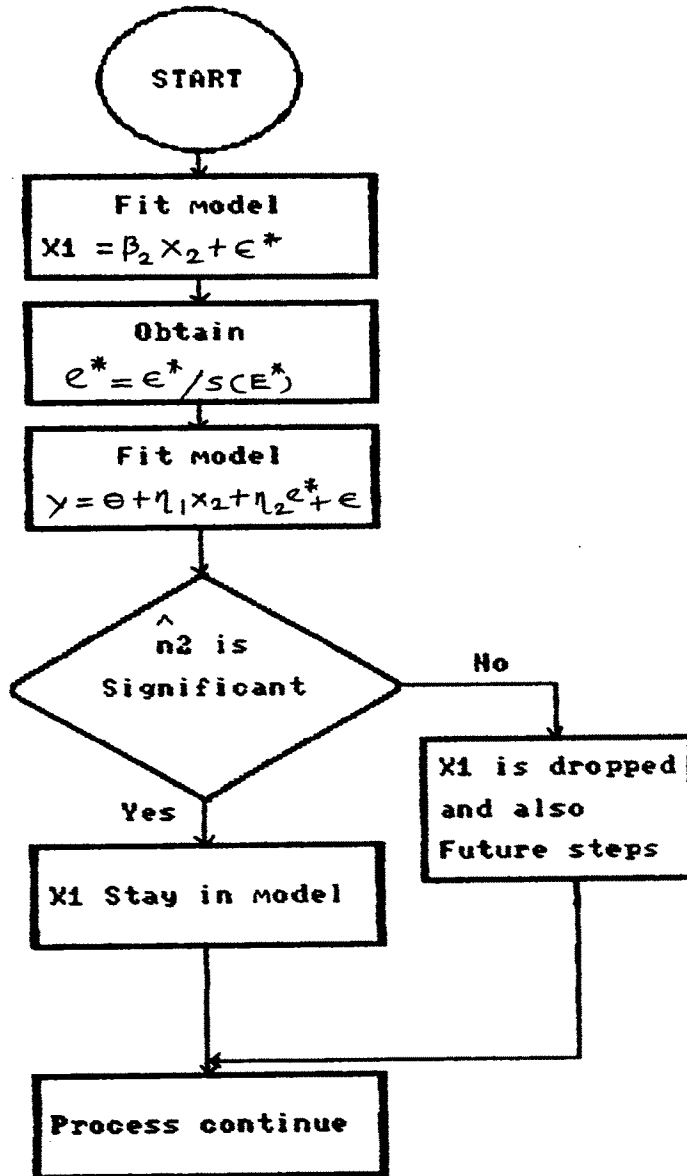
START

Fit model
X1 $=\beta_2 x_2+\epsilon^*$

Obtain
$e^*=\epsilon^*/s(\epsilon^*)$

Fit model
$y=\theta+\eta_1 x_2+\eta_2 e^*+\epsilon$

$\hat{n}2$ is Significant

No

X1 is dropped and also Future steps

Yes

X1 Stay in model

Process continue